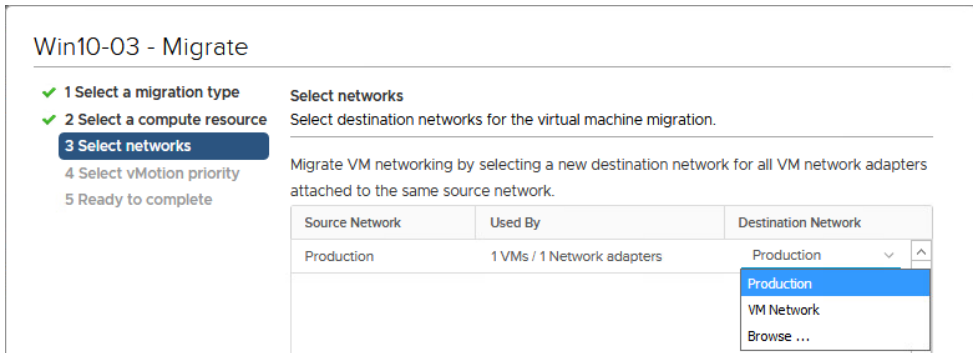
Win10-03 - Migrate

1 Select a migration type
2 Select a compute resource
3 Select networks
4 Select vMotion priority
5 Ready to complete

Select networks
Select destination networks for the virtual machine migration.

Migrate VM networking by selecting a new destination network for all VM network adapters attached to the same source network.

| Source Network | Used By | Destination Network |
|---|---|---|
| Production | 1 VMs / 1 Network adapters | Production |

Production
VM Network
Browse ...